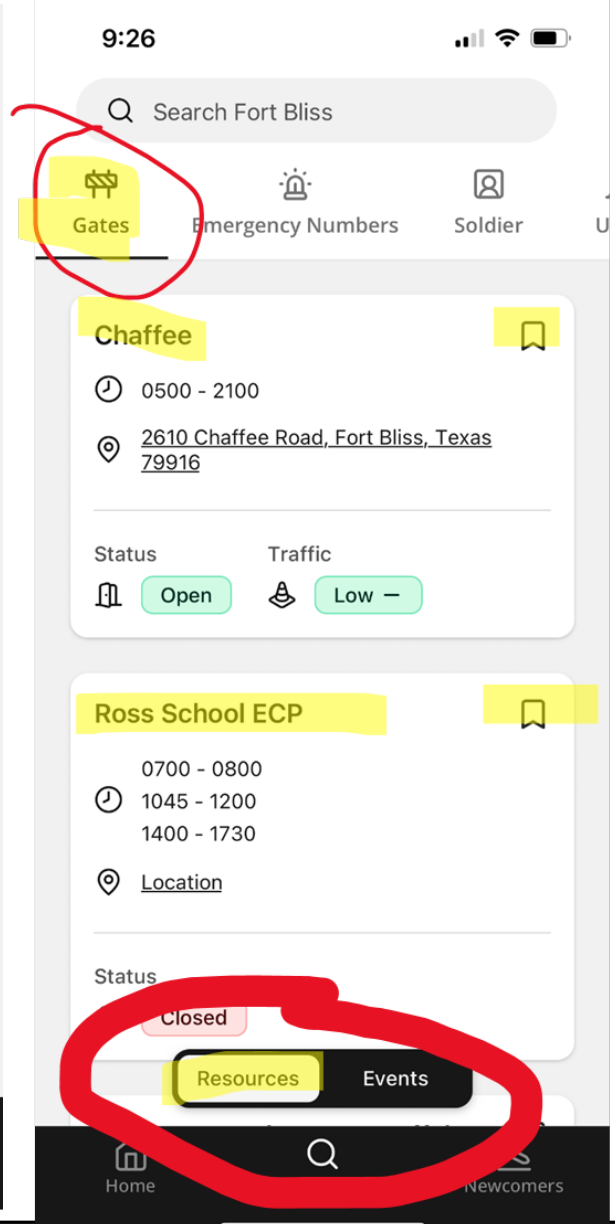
9:26

Search Fort Bliss

Gates
Emergency Numbers
Soldier
U

Chaffee

0500 - 2100

2610 Chaffee Road, Fort Bliss, Texas 79916

Status
Open

Traffic
Low –

Ross School ECP

0700 - 0800
1045 - 1200
1400 - 1730

Location

Status
Closed

Resources
Events

Home
Newcomers